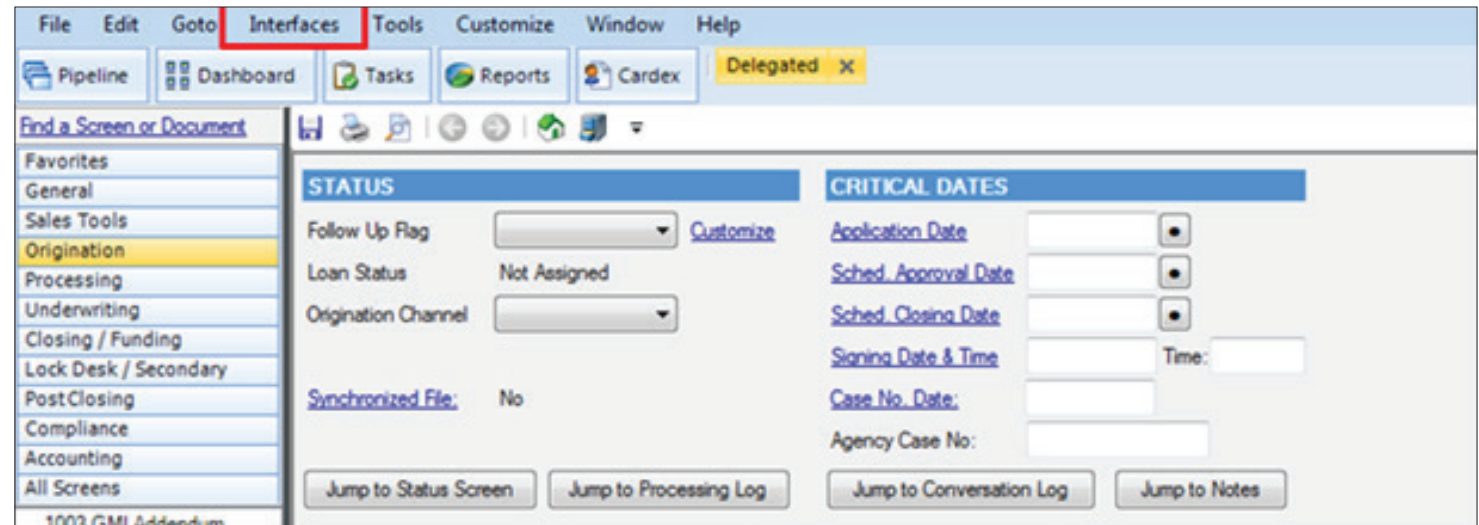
File Edit Goto Interfaces Tools Customize Window Help

Pipeline Dashboard Tasks Reports Cardex Delegated ×

Find a Screen or Document

Favorites
General
Sales Tools
Origination
Processing
Underwriting
Closing / Funding
Lock Desk / Secondary
PostClosing
Compliance
Accounting
All Screens
1003 GMI Addendum

STATUS

Follow Up Flag Customize
Loan Status Not Assigned
Origination Channel

Synchronized File: No

Jump to Status Screen Jump to Processing Log

CRITICAL DATES

Application Date
Sched. Approval Date
Sched. Closing Date
Signing Date & Time Time:
Case No. Date:
Agency Case No:

Jump to Conversation Log Jump to Notes